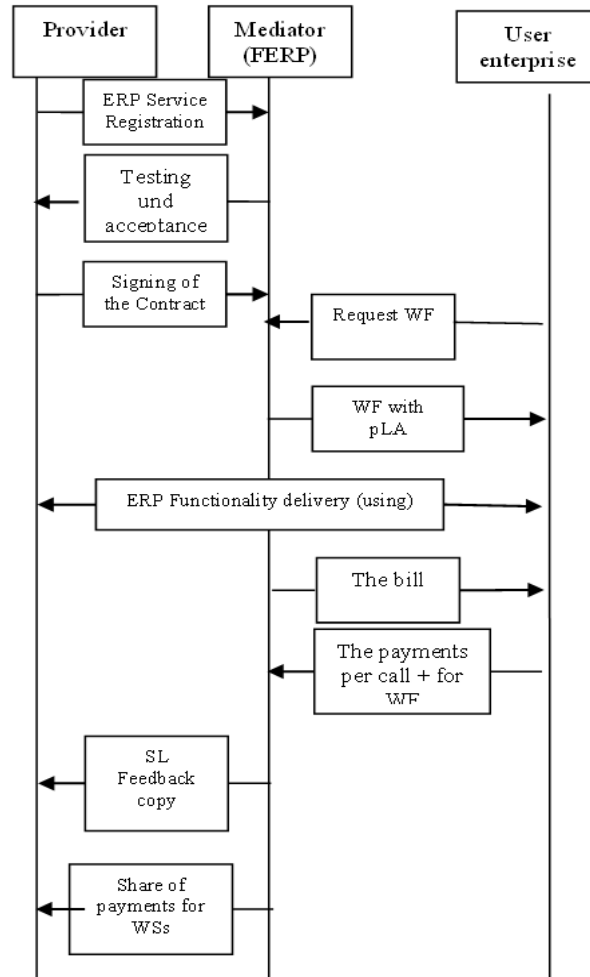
Provider

Mediator (FERP)

User enterprise

ERP Service Registration

Testing und acceptance

Signing of the Contract

Request WF

WF with pLA

ERP Functionality delivery (using)

The bill

The payments per call + for WF

SL Feedback copy

Share of payments for WSs